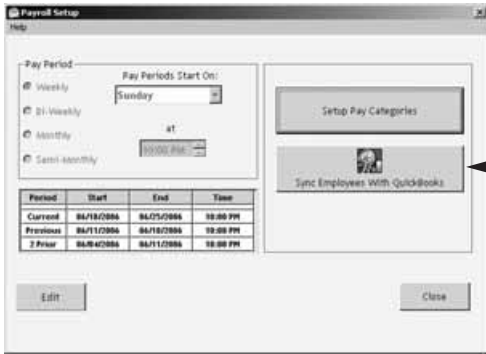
Payroll Setup
Help

Pay Period
Weekly
Bi-Weekly
Monthly
Semi-Monthly

Pay Periods Start On:
Sunday
at
10:00 PM

| Period | Start | End | Time |
|---|---|---|---|
| Current | 06/18/2006 | 06/25/2006 | 10:00 PM |
| Previous | 06/11/2006 | 06/18/2006 | 10:00 PM |
| 2 Prior | 06/04/2006 | 06/11/2006 | 10:00 PM |

Setup Pay Categories

Sync Employees With QuickBooks

Edit

Close